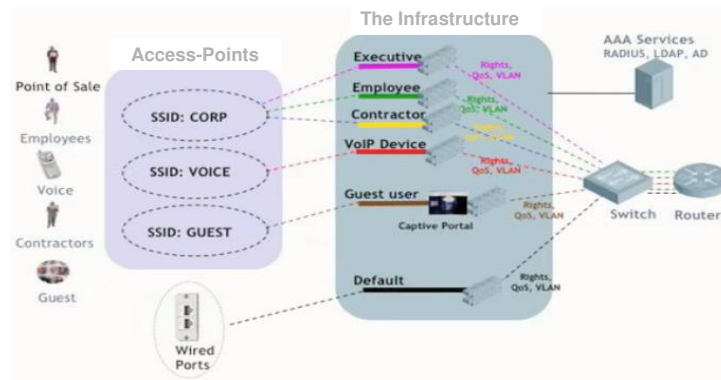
The Infrastructure

Access-Points

Point of Sale

Employees

Voice

Contractors

Guest

SSID: CORP

SSID: VOICE

SSID: GUEST

Wired Ports

Executive

Rights, QoS, VLAN

Employee

Rights, QoS, VLAN

Contractor

Rights, QoS, VLAN

VoIP Device

Rights, QoS, VLAN

Guest user

Captive Portal

Rights, QoS, VLAN

Default

Rights, QoS, VLAN

AAA Services
RADIUS, LDAP, AD

Switch

Router